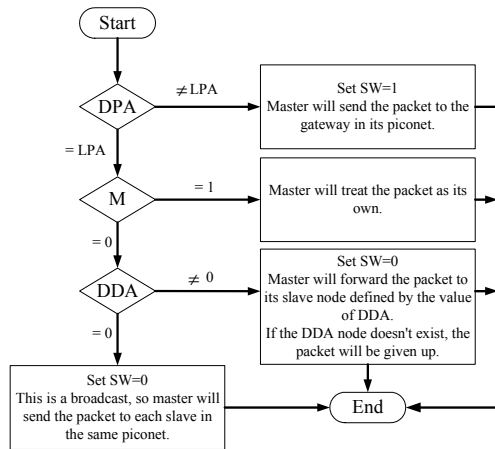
Start

DPA

$\neq$LPA

Set SW=1
Master will send the packet to the gateway in its piconet.

= LPA

M

= 1

Master will treat the packet as its own.

= 0

DDA

$\neq$ 0

Set SW=0
Master will forward the packet to its slave node defined by the value of DDA.
If the DDA node doesn't exist, the packet will be given up.

= 0

Set SW=0
This is a broadcast, so master will send the packet to each slave in the same piconet.

End